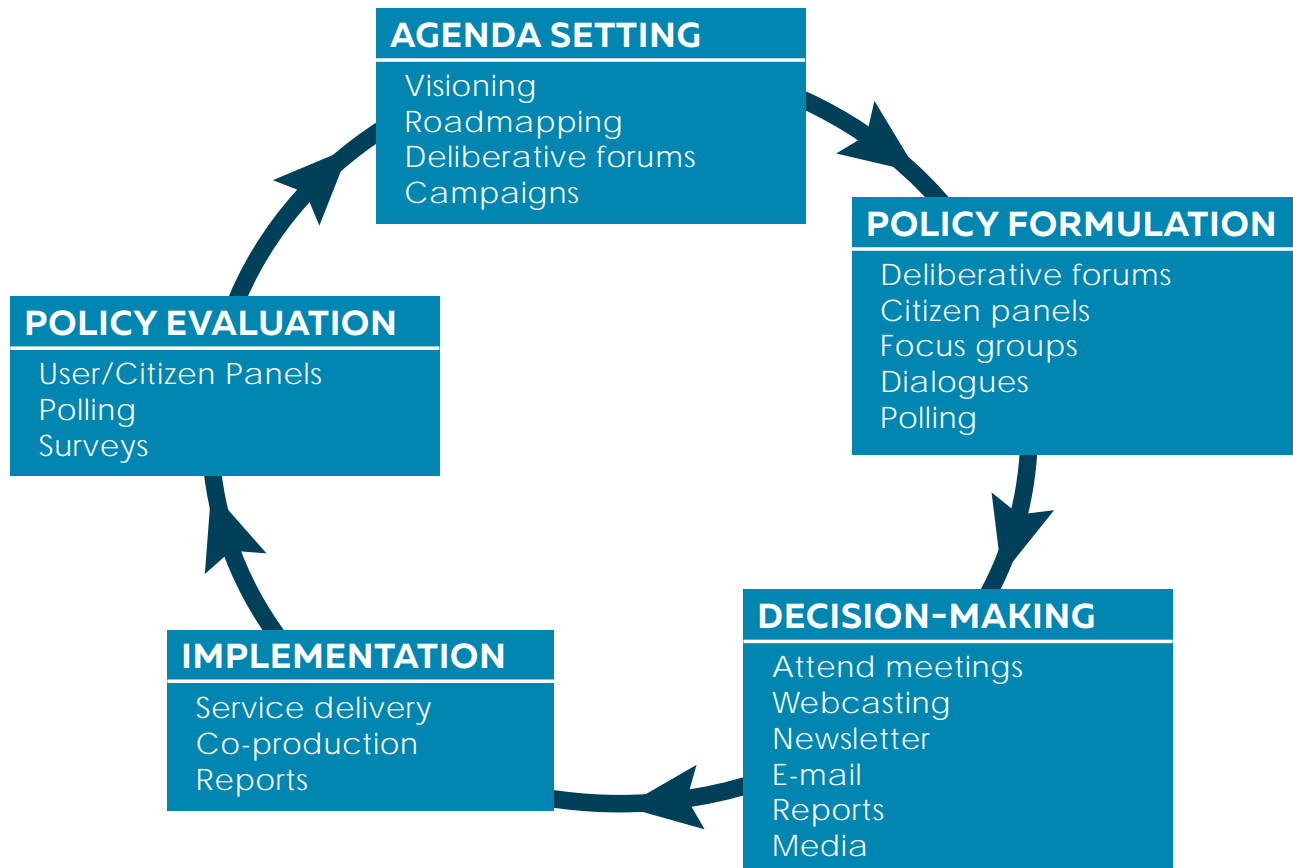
AGENDA SETTING
Visioning
Roadmapping
Deliberative forums
Campaigns

POLICY FORMULATION
Deliberative forums
Citizen panels
Focus groups
Dialogues
Polling

DECISION-MAKING
Attend meetings
Webcasting
Newsletter
E-mail
Reports
Media

IMPLEMENTATION
Service delivery
Co-production
Reports

POLICY EVALUATION
User/Citizen Panels
Polling
Surveys